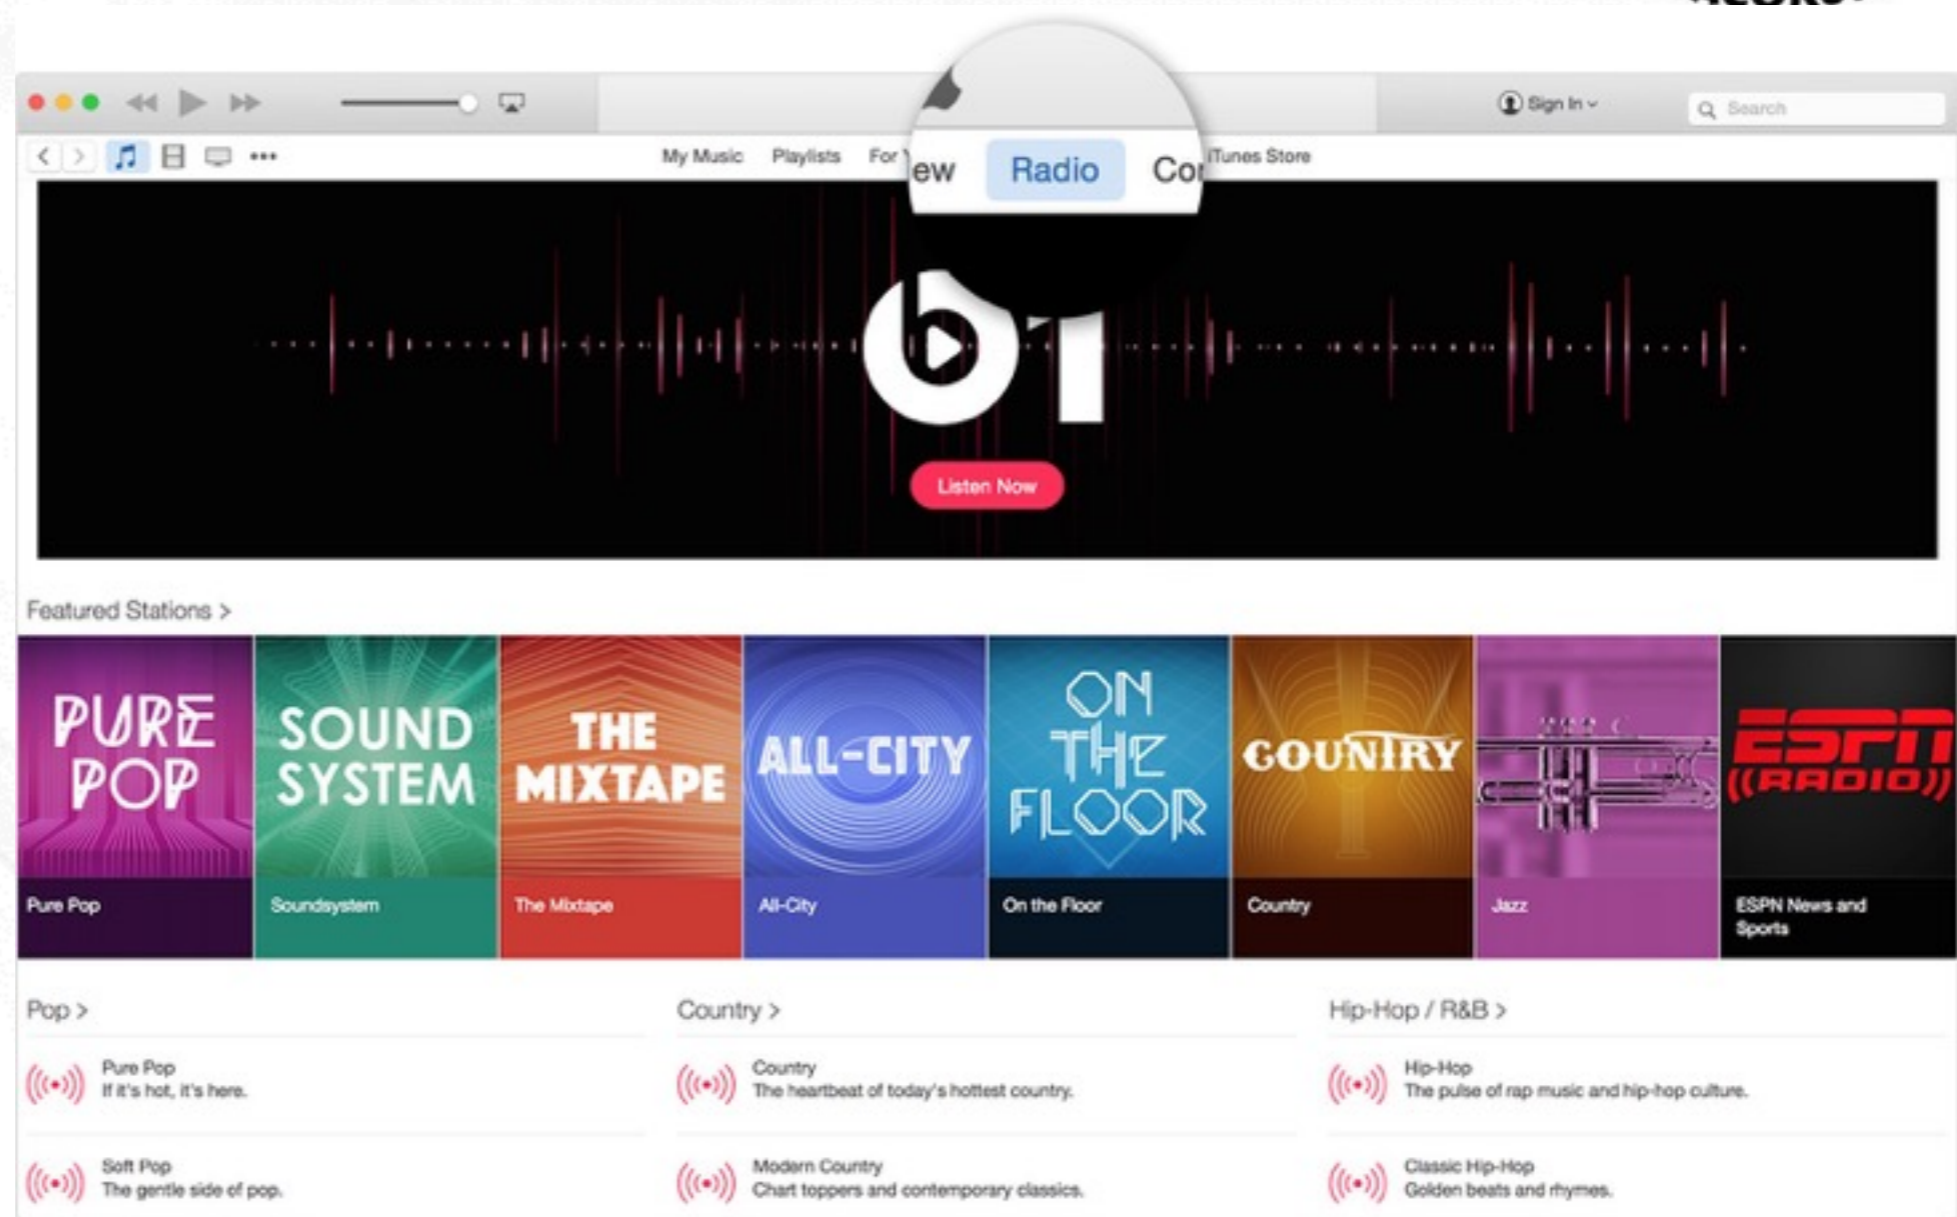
Sign In

Search

My Music Playlists For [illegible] ew Radio Co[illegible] iTunes Store

1

Listen Now

Featured Stations >

PURE POP
Pure Pop

SOUND SYSTEM
Soundsystem

THE MIXTAPE
The Mixtape

ALL-CITY
All-City

ON THE FLOOR
On the Floor

COUNTRY
Country

Jazz

ESPN RADIO
ESPN News and Sports

Pop >

Pure Pop
If it's hot, it's here.

Soft Pop
The gentle side of pop.

Country >

Country
The heartbeat of today's hottest country.

Modern Country
Chart toppers and contemporary classics.

Hip-Hop / R&B >

Hip-Hop
The pulse of rap music and hip-hop culture.

Classic Hip-Hop
Golden beats and rhymes.